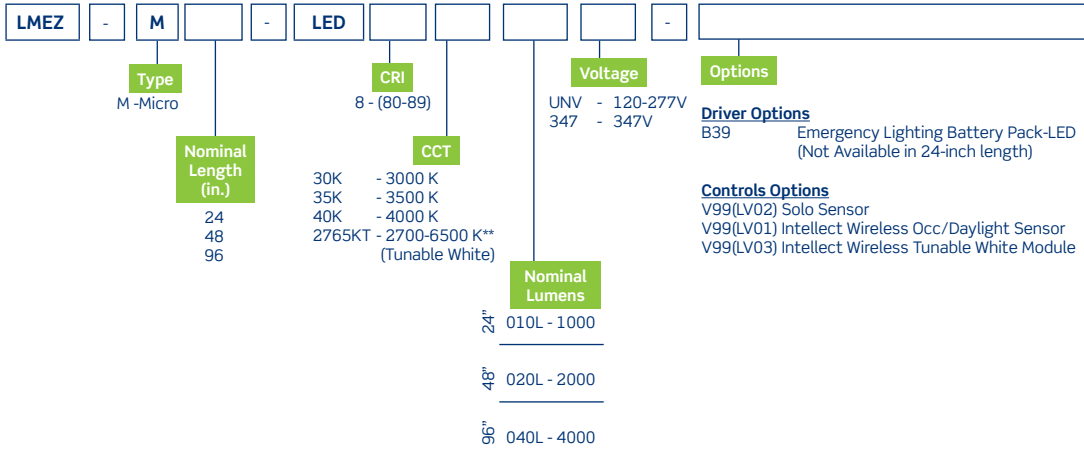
LMEZ - M - LED -

Type
M -Micro

Nominal Length (in.)
24
48
96

CRI
8 - (80-89)

CCT
30K - 3000 K
35K - 3500 K
40K - 4000 K
2765KT - 2700-6500 K**
(Tunable White)

Nominal Lumens
24" 010L - 1000
48" 020L - 2000
96" 040L - 4000

Voltage
UNV - 120-277V
347 - 347V

Options

Driver Options
B39 Emergency Lighting Battery Pack-LED (Not Available in 24-inch length)

Controls Options
V99(LV02) Solo Sensor
V99(LV01) Intellect Wireless Occ/Daylight Sensor
V99(LV03) Intellect Wireless Tunable White Module